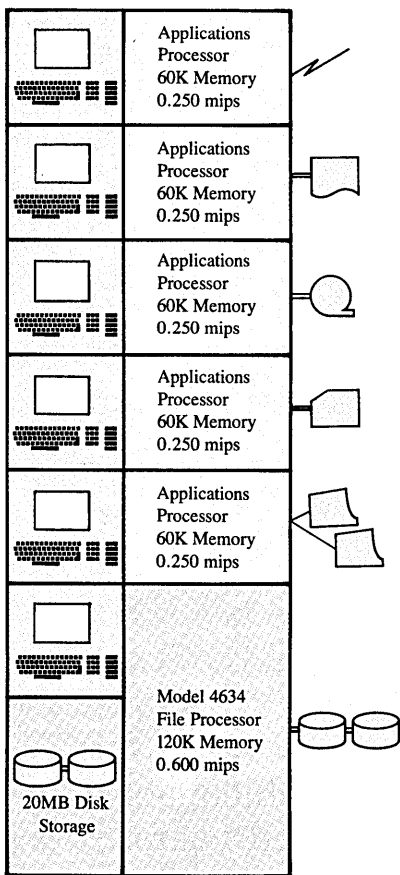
Applications Processor 60K Memory 0.250 mips

Applications Processor 60K Memory 0.250 mips

Applications Processor 60K Memory 0.250 mips

Applications Processor 60K Memory 0.250 mips

Applications Processor 60K Memory 0.250 mips

Model 4634 File Processor 120K Memory 0.600 mips

20MB Disk Storage